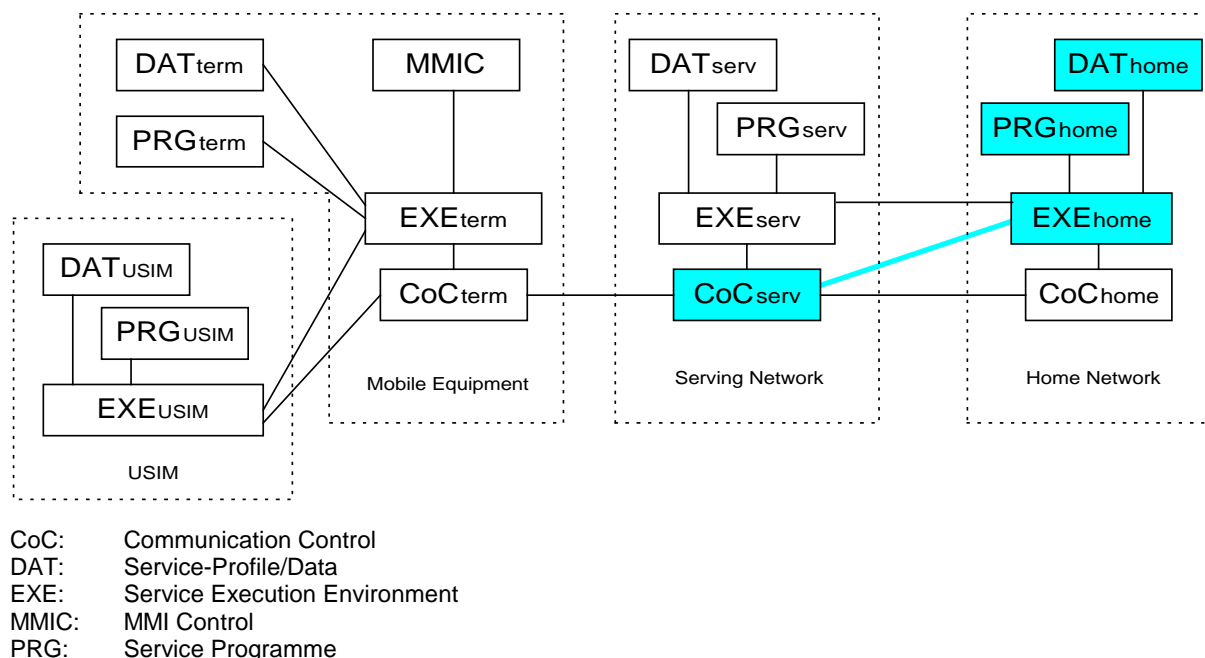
DATterm

MMIC

PRGterm

EXEterm

CoCterm

Mobile Equipment

DATUSIM

PRGUSIM

EXEUSIM

USIM

DATserv

PRGserv

EXEserv

CoCserv

Serving Network

DAThome

PRGhome

EXEhome

CoChome

Home Network

CoC: Communication Control
DAT: Service-Profile/Data
EXE: Service Execution Environment
MMIC: MMI Control
PRG: Service Programme